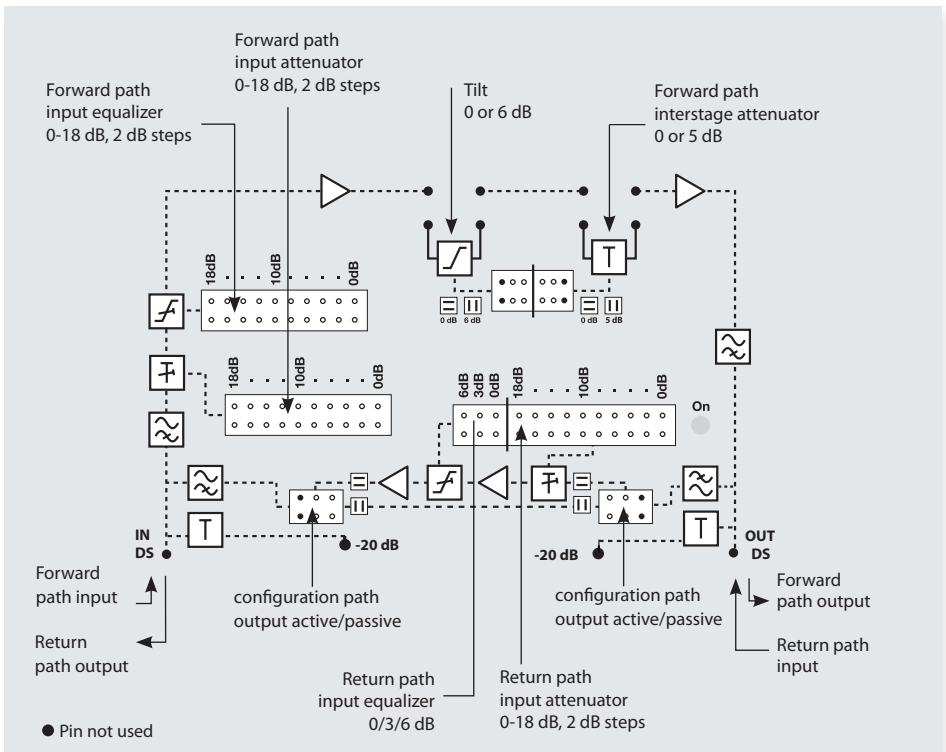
Forward path input attenuator 0-18 dB, 2 dB steps

Forward path input equalizer 0-18 dB, 2 dB steps

Tilt 0 or 6 dB

Forward path interstage attenuator 0 or 5 dB

18dB

10dB

0dB

0 dB

6 dB

0 dB

5 dB

18dB

10dB

0dB

6dB

3dB

0dB

18dB

10dB

0dB

On

IN DS

-20 dB

-20 dB

OUT DS

Forward path input

Return path output

configuration path output active/passive

configuration path output active/passive

Forward path output

Return path input

Return path input equalizer 0/3/6 dB

Return path input attenuator 0-18 dB, 2 dB steps

● Pin not used